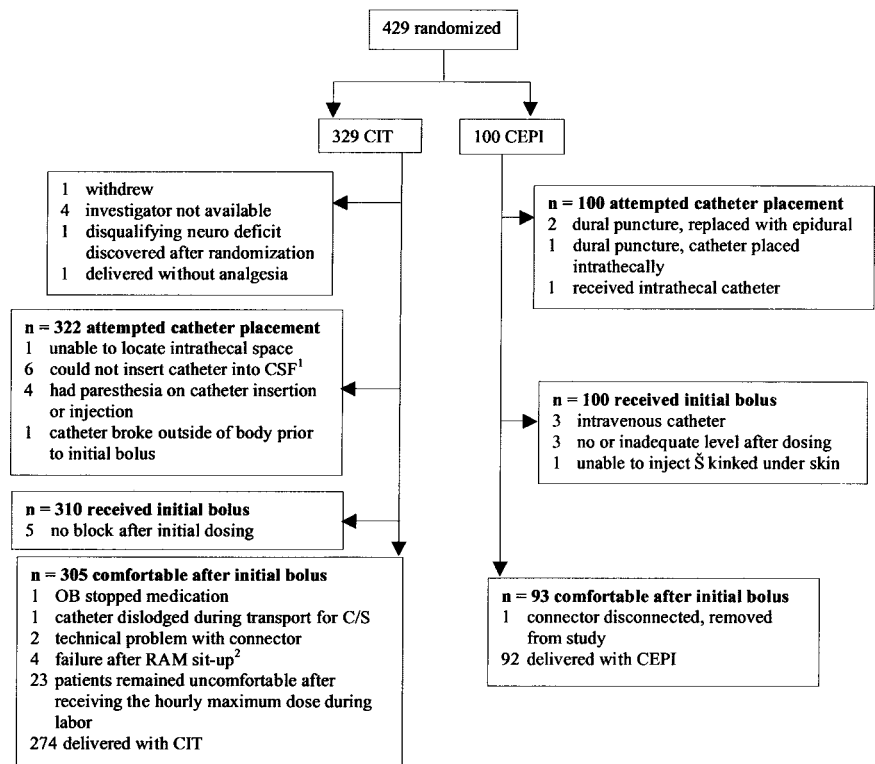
429 randomized

329 CIT

100 CEPI

1 withdrew
4 investigator not available
1 disqualifying neuro deficit discovered after randomization
1 delivered without analgesia

**n = 322 attempted catheter placement**
1 unable to locate intrathecal space
6 could not insert catheter into CSF$^1$
4 had paresthesia on catheter insertion or injection
1 catheter broke outside of body prior to initial bolus

**n = 310 received initial bolus**
5 no block after initial dosing

**n = 305 comfortable after initial bolus**
1 OB stopped medication
1 catheter dislodged during transport for C/S
2 technical problem with connector
4 failure after RAM sit-up$^2$
23 patients remained uncomfortable after receiving the hourly maximum dose during labor
274 delivered with CIT

**n = 100 attempted catheter placement**
2 dural puncture, replaced with epidural
1 dural puncture, catheter placed intrathecally
1 received intrathecal catheter

**n = 100 received initial bolus**
3 intravenous catheter
3 no or inadequate level after dosing
1 unable to inject Š kinked under skin

**n = 93 comfortable after initial bolus**
1 connector disconnected, removed from study
92 delivered with CEPI